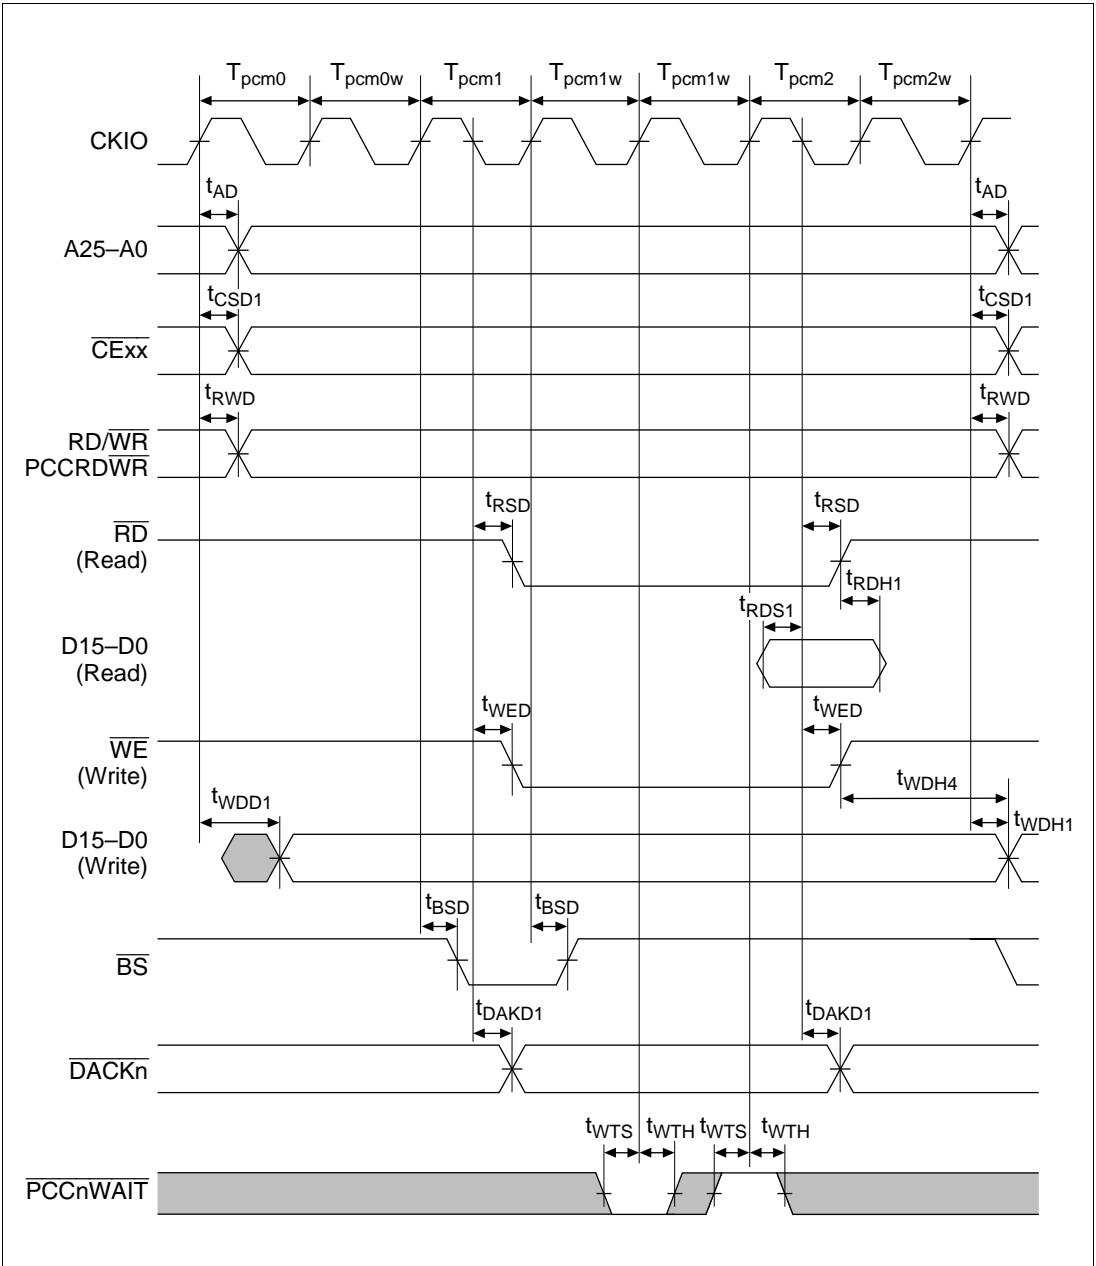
$T_{pcm0}$ $T_{pcm0w}$ $T_{pcm1}$ $T_{pcm1w}$ $T_{pcm1w}$ $T_{pcm2}$ $T_{pcm2w}$

CKIO

$t_{AD}$ $t_{AD}$

A25–A0

$t_{CSD1}$ $t_{CSD1}$

$\overline{CExx}$

$t_{RWD}$ $t_{RWD}$

RD/$\overline{WR}$
PCCRD$\overline{WR}$

$t_{RSD}$ $t_{RSD}$

$\overline{RD}$
(Read)

$t_{RDH1}$

$t_{RDS1}$

D15–D0
(Read)

$t_{WED}$ $t_{WED}$

$\overline{WE}$
(Write)

$t_{WDH4}$

$t_{WDD1}$

$t_{WDH1}$

D15–D0
(Write)

$t_{BSD}$ $t_{BSD}$

$\overline{BS}$

$t_{DAKD1}$ $t_{DAKD1}$

$\overline{DACKn}$

$t_{WTS}$ $t_{WTH}$ $t_{WTS}$ $t_{WTH}$

$\overline{PCCnWAIT}$